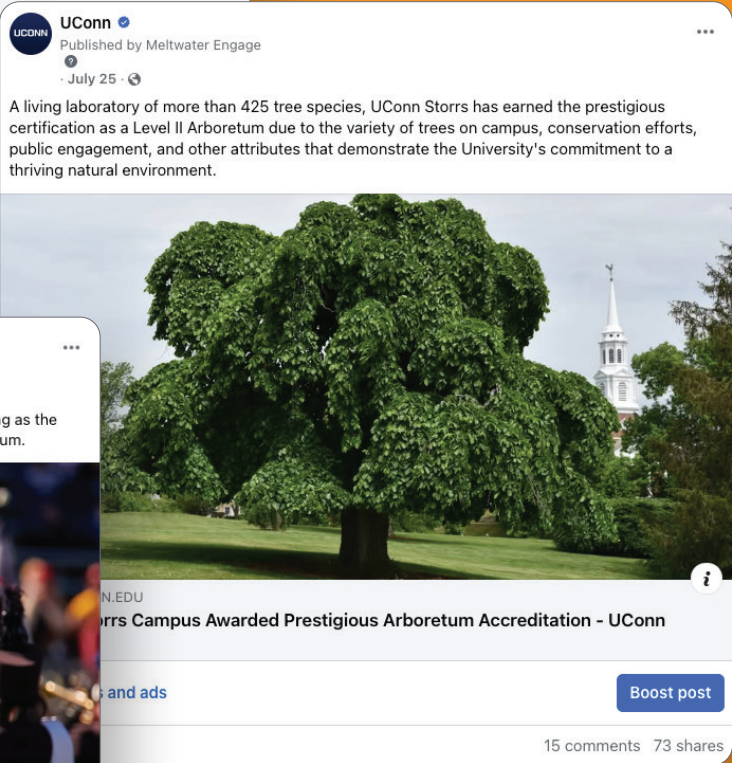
UCONN

UConn
Published by Meltwater Engage
· July 25 ·

A living laboratory of more than 425 tree species, UConn Storrs has earned the prestigious certification as a Level II Arboretum due to the variety of trees on campus, conservation efforts, public engagement, and other attributes that demonstrate the University's commitment to a thriving natural environment.

g as the
um.

N.EDU
rrs Campus Awarded Prestigious Arboretum Accreditation - UConn

and ads

Boost post

15 comments 73 shares